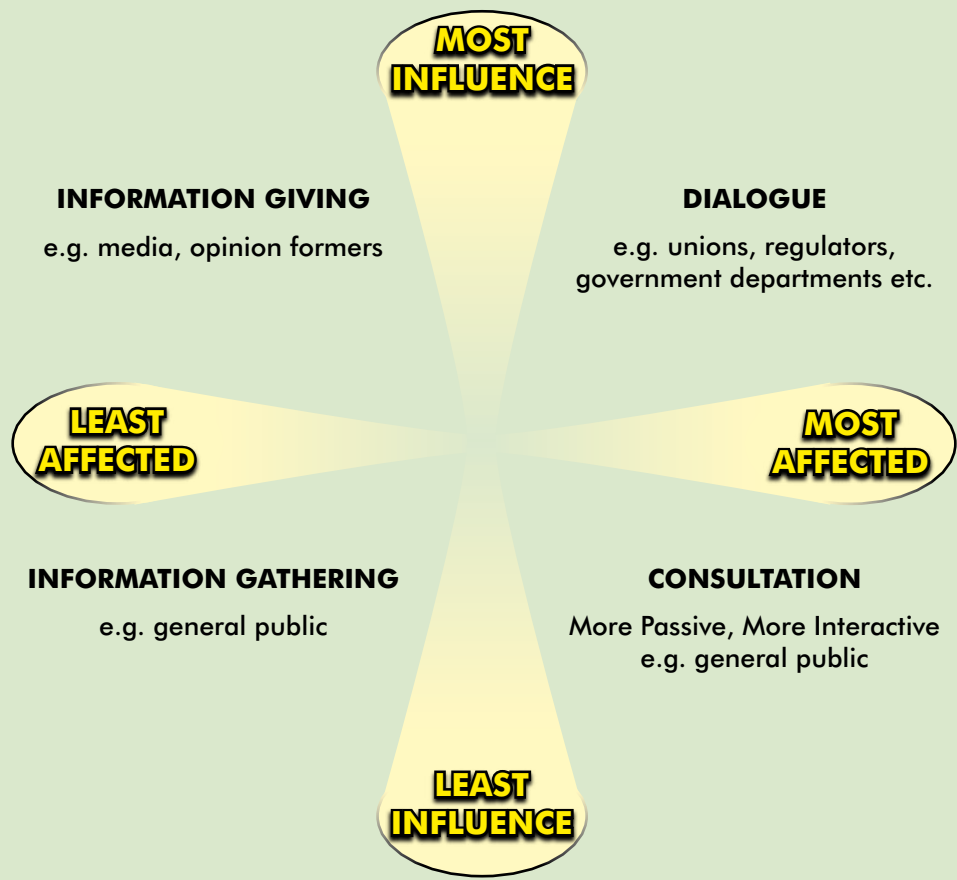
MOST INFLUENCE

INFORMATION GIVING

e.g. media, opinion formers

DIALOGUE

e.g. unions, regulators, government departments etc.

LEAST AFFECTED

MOST AFFECTED

INFORMATION GATHERING

e.g. general public

CONSULTATION

More Passive, More Interactive e.g. general public

LEAST INFLUENCE